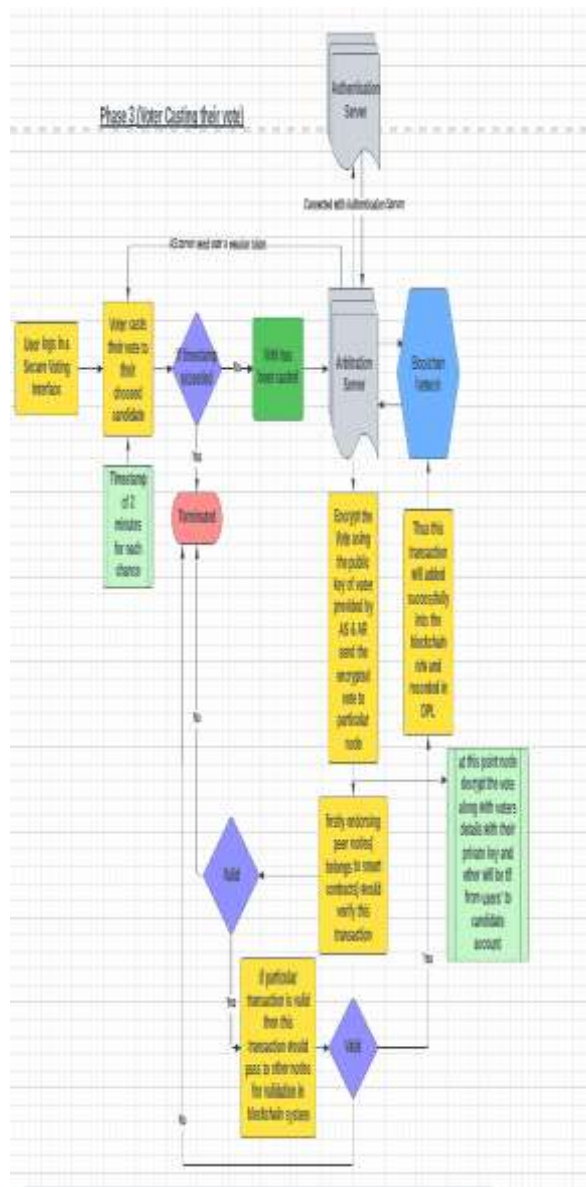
Phase 3 (Voter Casting their vote)

Authentication Server

Connected with Authentication Server

AS server send user a session token

User logs In a Secure Voting Interface

Voter casts their vote to their choosed candidate

If timestamp exceeded

No

Vote has been casted

Arbitration Server

Blockchain Network

Yes

Timestamp of 2 minutes for each chance

Terminated

Encrypt the Vote using the public key of voter provided by AS & AR send the encrypted vote to particular node

Thus this transaction will added successfully into the blockchain note and recorded in DPL

No

at this point node decrypt the vote along with voters details with their private key and ether will be tf from users' to candidate account

firstly endorsing peer nodes( belongs to smart contracts) should verify this transaction

Valid

Yes

If particular transaction is valid then this transaction should pass to other nodes for validation in blockchain system

Valid

Yes

No